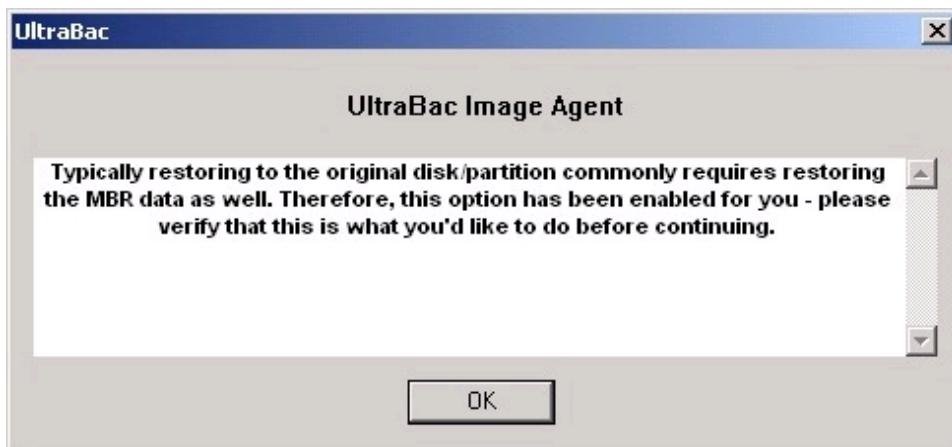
UltraBac

UltraBac Image Agent

Typically restoring to the original disk/partition commonly requires restoring the MBR data as well. Therefore, this option has been enabled for you - please verify that this is what you'd like to do before continuing.

OK